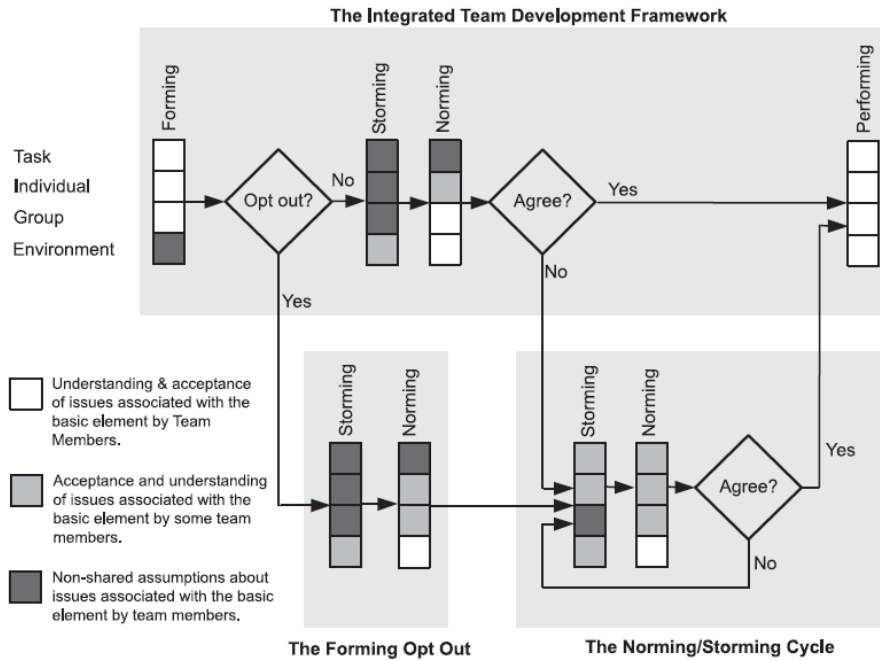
The Integrated Team Development Framework

Task
Individual
Group
Environment

Forming

Opt out?

No

Storming

Norming

Agree?

Yes

Performing

No

Yes

Understanding & acceptance of issues associated with the basic element by Team Members.

Acceptance and understanding of issues associated with the basic element by some team members.

Non-shared assumptions about issues associated with the basic element by team members.

Storming

Norming

Storming

Norming

Agree?

Yes

No

The Forming Opt Out

The Norming/Storming Cycle